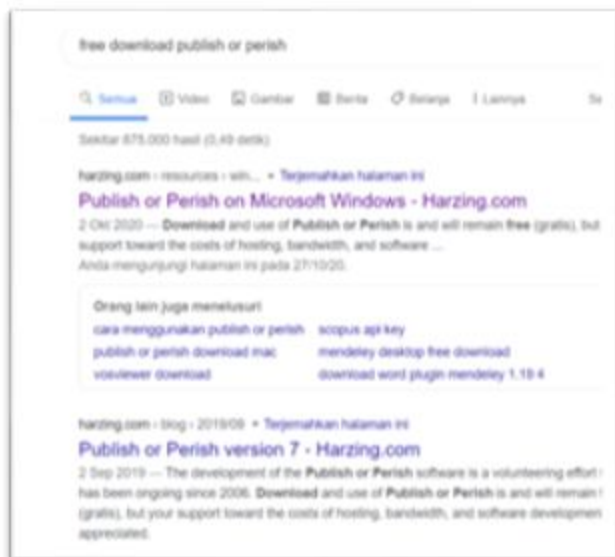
free download publish or perish

Semua Video Gambar Berita Belanja Lainnya Se

Sekitar 675.000 hasil (0,49 detik)

harzing.com › resources › win... • Terjemahkan halaman ini

Publish or Perish on Microsoft Windows - Harzing.com

2 Okt 2020 — Download and use of Publish or Perish is and will remain free (gratis), but support toward the costs of hosting, bandwidth, and software ...

Anda mengunjungi halaman ini pada 27/10/20.

Orang lain juga menelusuri

| | |
|---|---|
| cara menggunakan publish or perish | scopus api key |
| publish or perish download mac | mendeley desktop free download |
| vosviewer download | download word plugin mendeley 1.19.4 |

harzing.com › blog › 2019/09 • Terjemahkan halaman ini

Publish or Perish version 7 - Harzing.com

2 Sep 2019 — The development of the Publish or Perish software is a volunteering effort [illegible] has been ongoing since 2006. Download and use of Publish or Perish is and will remain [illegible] (gratis), but your support toward the costs of hosting, bandwidth, and software developmen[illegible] appreciated.